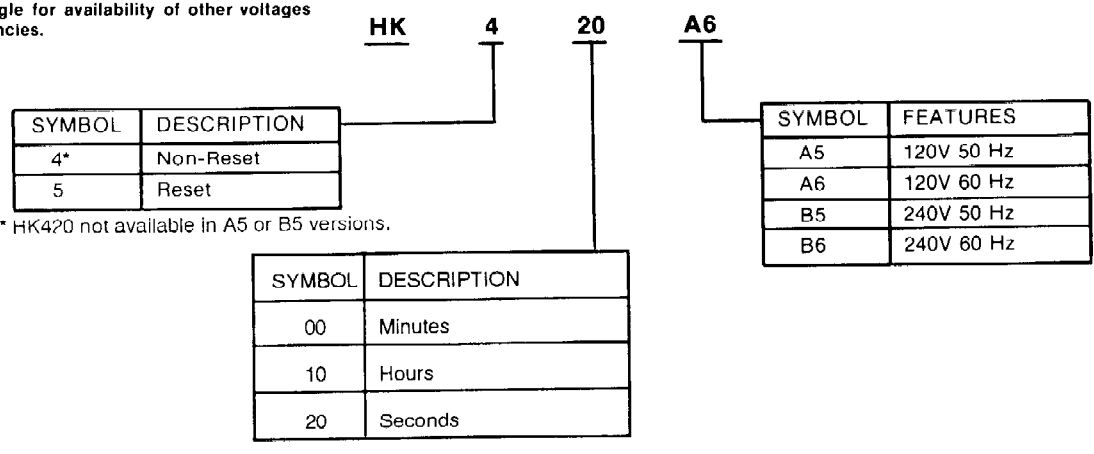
gle for availability of other voltages ncies.

HK 4 20 A6

| SYMBOL | DESCRIPTION |
|---|---|
| 4* | Non-Reset |
| 5 | Reset |

* HK420 not available in A5 or B5 versions.

| SYMBOL | DESCRIPTION |
|---|---|
| 00 | Minutes |
| 10 | Hours |
| 20 | Seconds |

| SYMBOL | FEATURES |
|---|---|
| A5 | 120V 50 Hz |
| A6 | 120V 60 Hz |
| B5 | 240V 50 Hz |
| B6 | 240V 60 Hz |